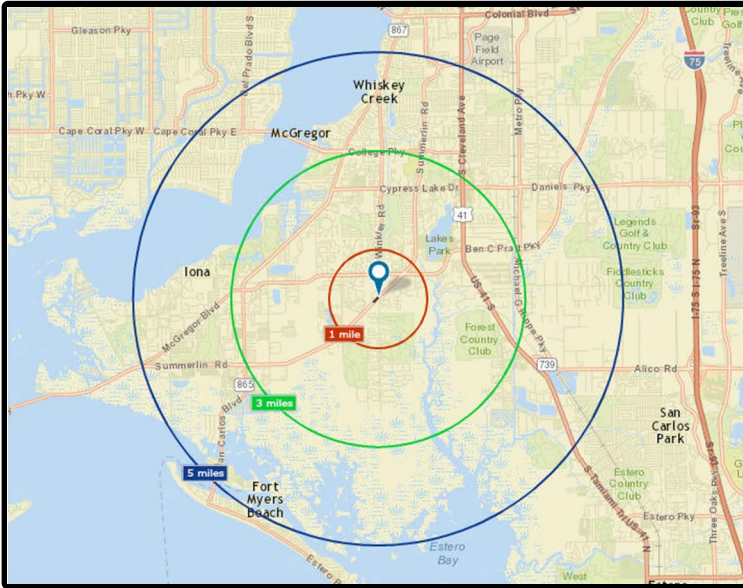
Colonial Blvd
867
Country Club
Gleason Pky
Page Field Airport
75
Whiskey Creek
Cape Coral Pky W
Cape Coral Pky E
McGregor
College Pky
Cypress Lake Dr
Daniels Pky
41
Legends Golf & Country Club
Lakes Park
Ben C Pratt Pky
Iona
Fiddlesticks Country Club
McGregor Blvd
1 mile
Forest Country Club
Summerlin Rd
739
Alico Rd
865
3 miles
San Carlos Park
5 miles
Estero Country Club
Fort Myers Beach
Estero Pky
Estero Bay
West